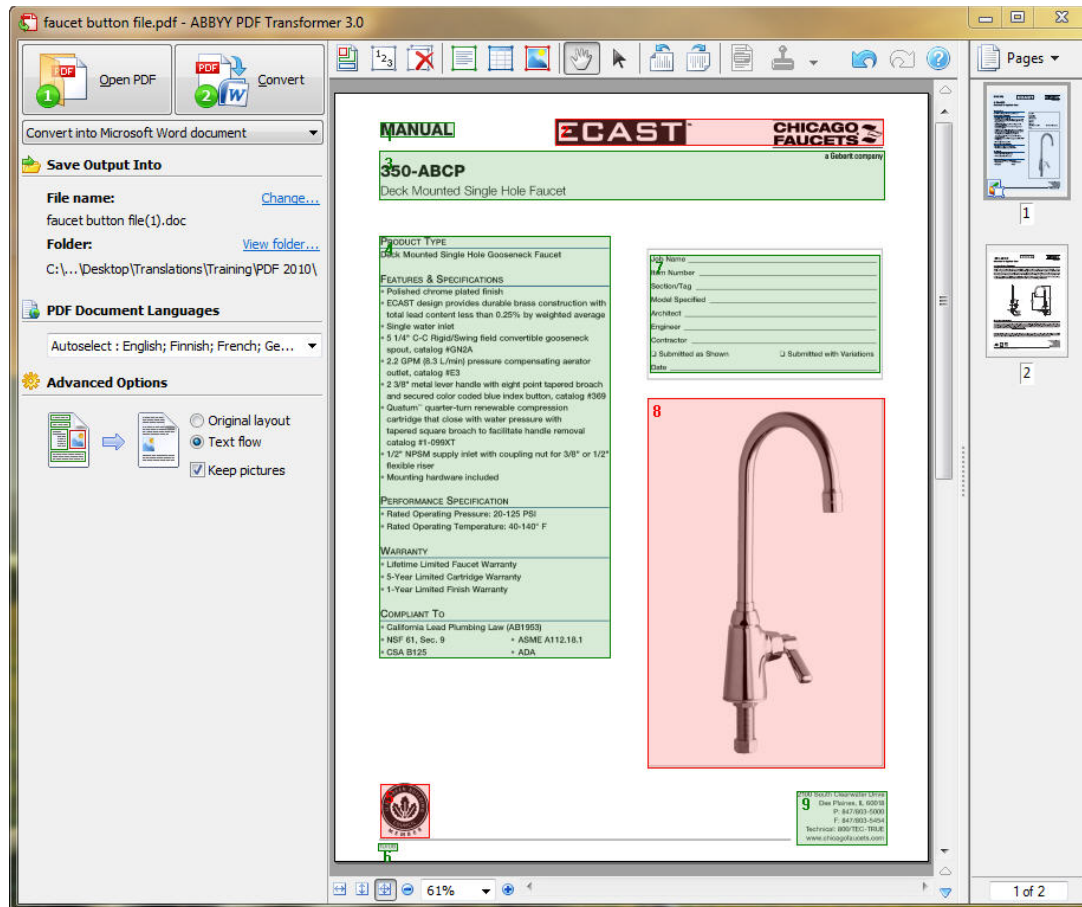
faucet button file.pdf - ABBYY PDF Transformer 3.0

Open PDF

Convert

Convert into Microsoft Word document

Save Output Into

File name: Change...

faucet button file(1).doc

Folder: View folder...

C:\...\Desktop\Translations\Training\PDF 2010\

PDF Document Languages

Autoselect : English; Finnish; French; Ge...

Advanced Options

Original layout

Text flow

Keep pictures

Pages

1

2

MANUAL

ECAST

CHICAGO FAUCETS

a Geberit company

350-ABCP

Deck Mounted Single Hole Faucet

PRODUCT TYPE

Deck Mounted Single Hole Gooseneck Faucet

FEATURES & SPECIFICATIONS

• Polished chrome plated finish
• ECAST design provides durable brass construction with total lead content less than 0.25% by weighted average
• Single water inlet
• 5 1/4" C-C Rigid/Swing field convertible gooseneck spout, catalog #GN2A
• 2.2 GPM (8.3 L/min) pressure compensating aerator outlet, catalog #E3
• 2 3/8" metal lever handle with eight point tapered broach and secured color coded blue index button, catalog #369
• Quaturn™ quarter-turn renewable compression cartridge that close with water pressure with tapered square broach to facilitate handle removal catalog #1-099XT
• 1/2" NPSM supply inlet with coupling nut for 3/8" or 1/2" flexible riser
• Mounting hardware included

PERFORMANCE SPECIFICATION

• Rated Operating Pressure: 20-125 PSI
• Rated Operating Temperature: 40-140° F

WARRANTY

• Lifetime Limited Faucet Warranty
• 5-Year Limited Cartridge Warranty
• 1-Year Limited Finish Warranty

COMPLIANT TO

• California Lead Plumbing Law (AB1953)
• NSF 61, Sec. 9 • ASME A112.18.1
• CSA B125 • ADA

Job Name
Item Number
Section/Tag
Model Specified
Architect
Engineer
Contractor
❑ Submitted as Shown ❑ Submitted with Variations
Date

2100 South Clearwater Drive
Des Plaines, IL 60018
P: 847/803-5000
F: 847/803-5454
Technical: 800/TEC-TRUE
www.chicagofaucets.com

61%

1 of 2